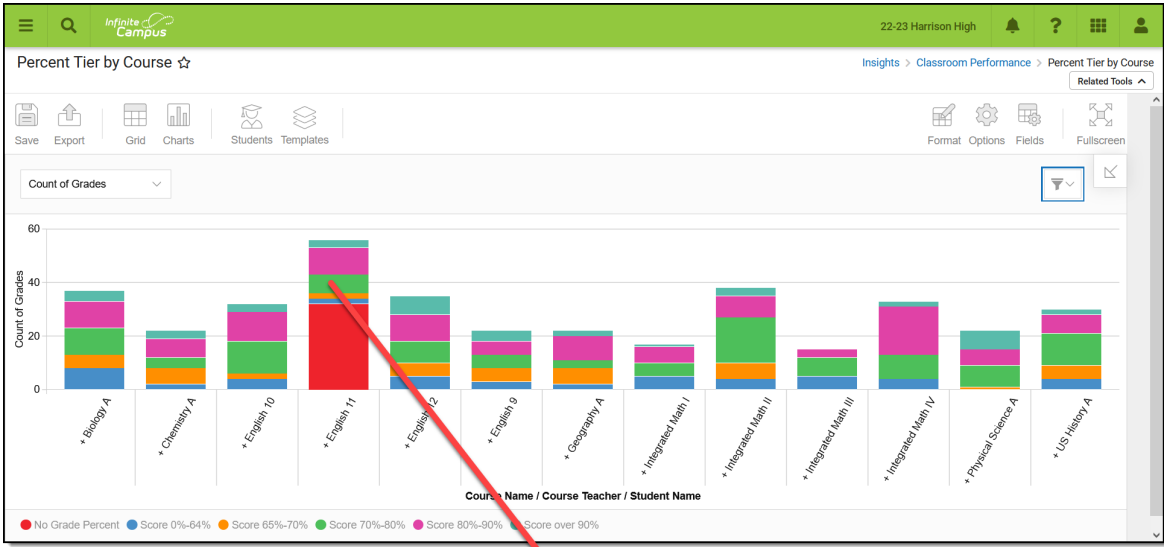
Infinite Campus

22-23 Harrison High

Percent Tier by Course ☆

Insights > Classroom Performance > Percent Tier by Course

Related Tools

Save Export Grid Charts Students Templates Format Options Fields Fullscreen

Count of Grades

60
40
20
0

Count of Grades

+ Biology A
+ Chemistry A
+ English 10
+ English 11
+ English 12
+ English 9
+ Geography A
+ Integrated Math I
+ Integrated Math II
+ Integrated Math III
+ Integrated Math IV
+ Physical Science A
+ US History A

Course Name / Course Teacher / Student Name

No Grade Percent Score 0%-64% Score 65%-70% Score 70%-80% Score 80%-90% Score over 90%